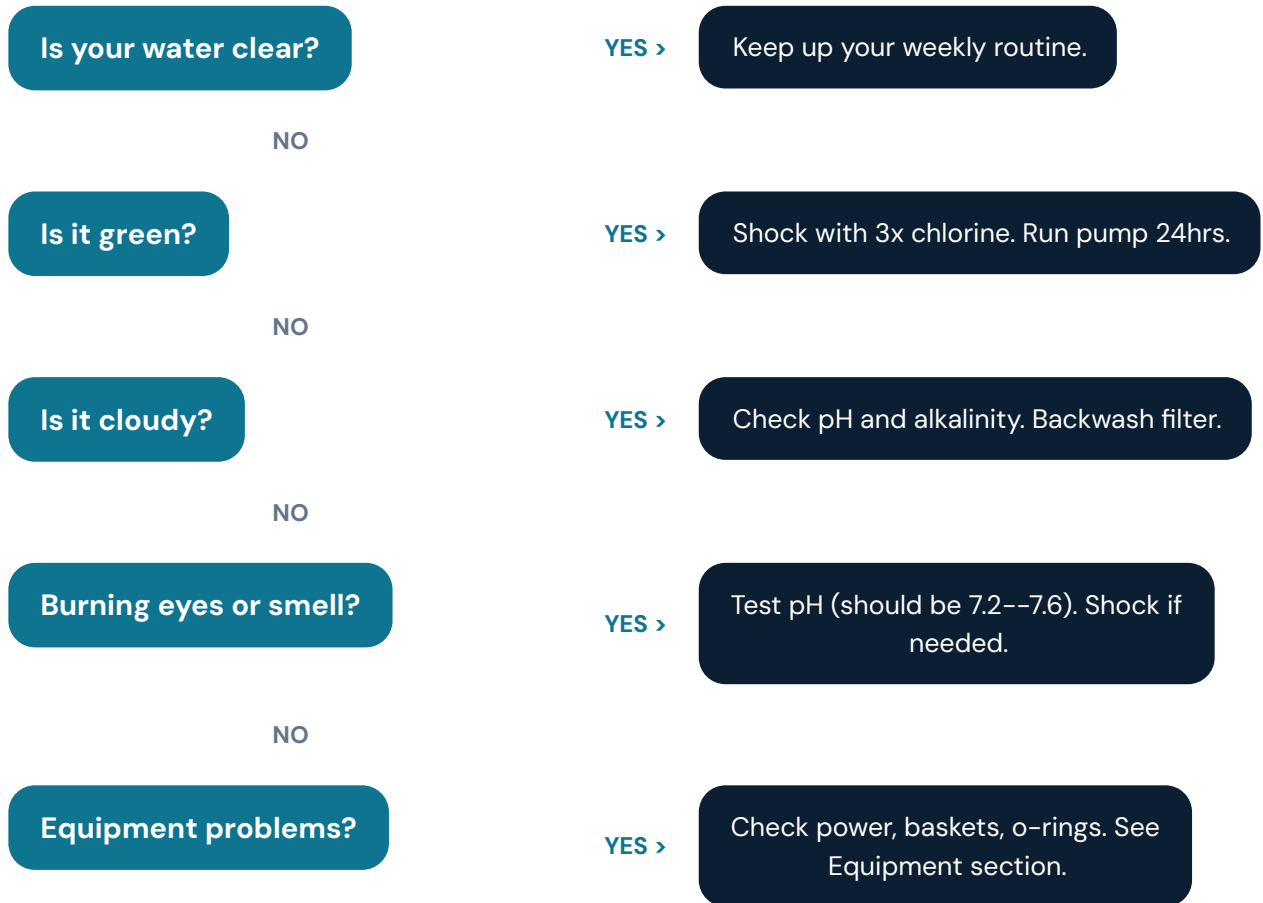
Is your water clear?

YES ›

Keep up your weekly routine.

NO

Is it green?

YES ›

Shock with 3x chlorine. Run pump 24hrs.

NO

Is it cloudy?

YES ›

Check pH and alkalinity. Backwash filter.

NO

Burning eyes or smell?

YES ›

Test pH (should be 7.2--7.6). Shock if needed.

NO

Equipment problems?

YES ›

Check power, baskets, o-rings. See Equipment section.